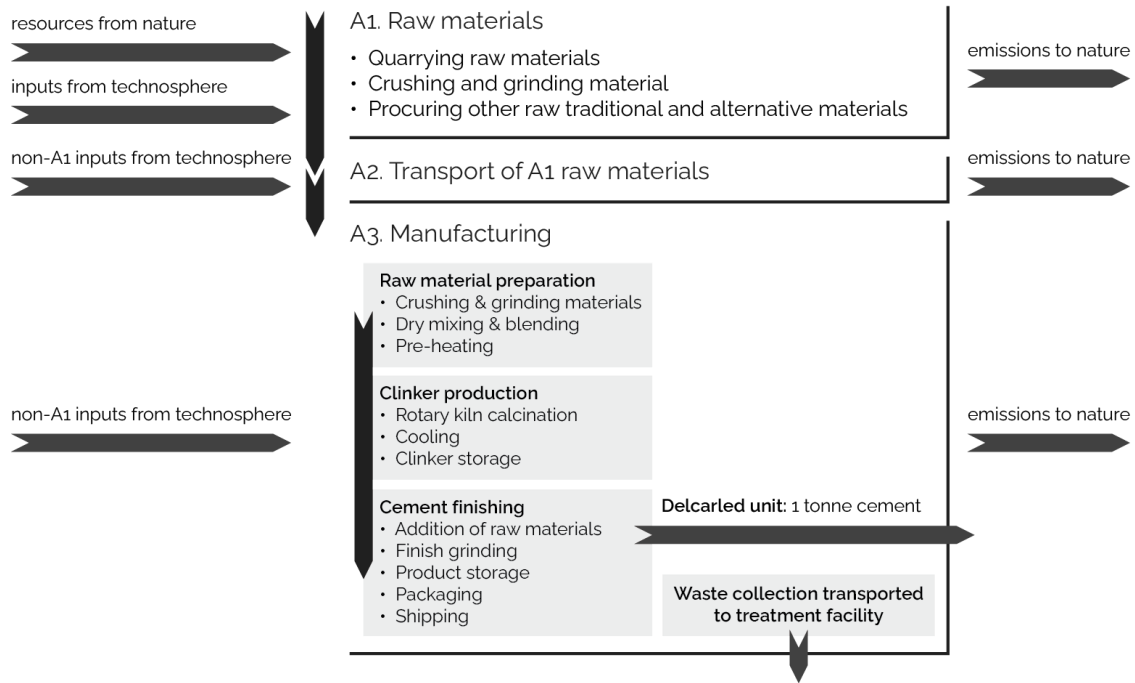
resources from nature

inputs from technosphere

non-A1 inputs from technosphere

A1. Raw materials

- Quarrying raw materials
- Crushing and grinding material
- Procuring other raw traditional and alternative materials

emissions to nature

A2. Transport of A1 raw materials

emissions to nature

A3. Manufacturing

Raw material preparation
- Crushing & grinding materials
- Dry mixing & blending
- Pre-heating

Clinker production
- Rotary kiln calcination
- Cooling
- Clinker storage

non-A1 inputs from technosphere

emissions to nature

Cement finishing
- Addition of raw materials
- Finish grinding
- Product storage
- Packaging
- Shipping

Delcarled unit: 1 tonne cement

Waste collection transported to treatment facility